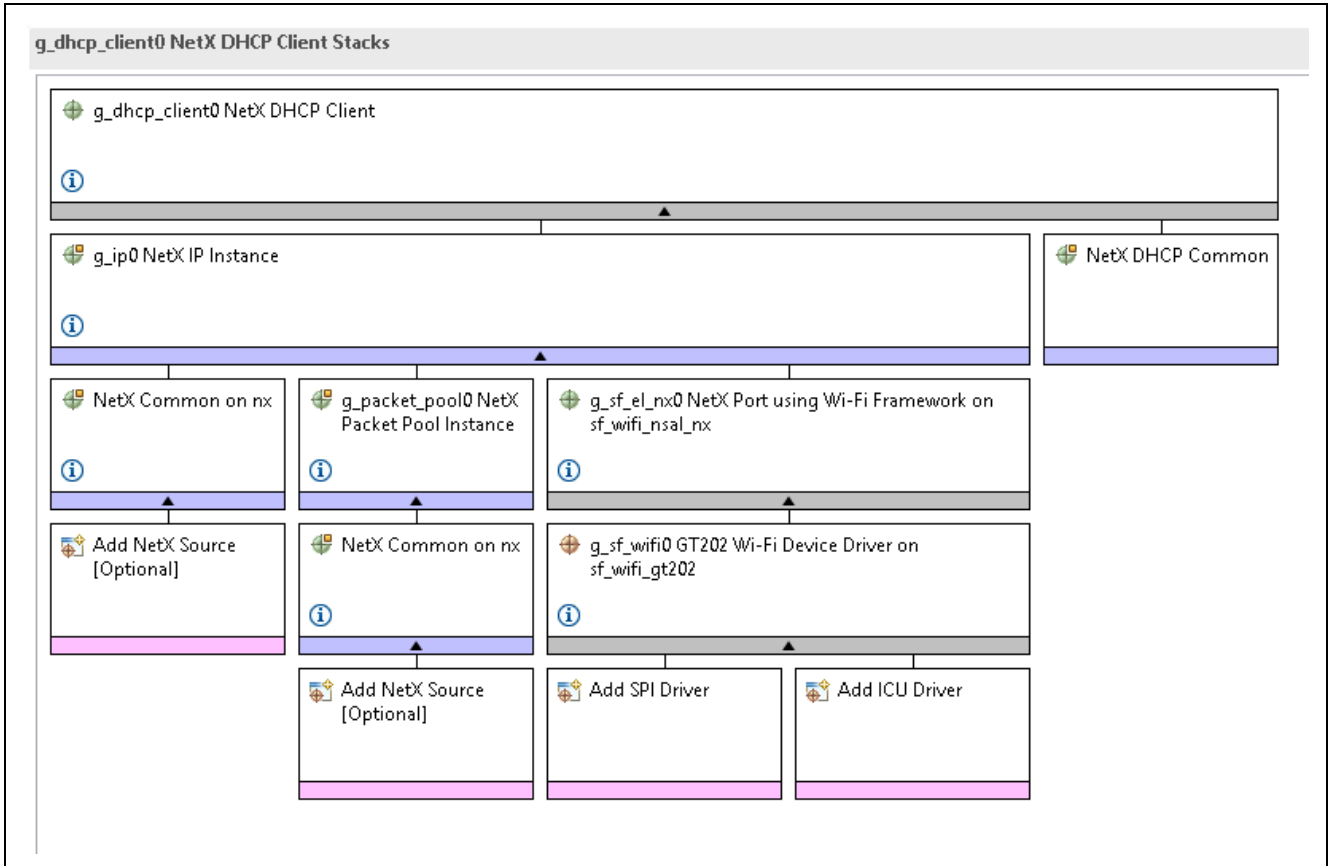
g_dhcp_client0 NetX DHCP Client Stacks

g_dhcp_client0 NetX DHCP Client

g_ip0 NetX IP Instance

NetX DHCP Common

NetX Common on nx

g_packet_pool0 NetX Packet Pool Instance

g_sf_el_nx0 NetX Port using Wi-Fi Framework on sf_wifi_nsal_nx

Add NetX Source [Optional]

NetX Common on nx

g_sf_wifi0 GT202 Wi-Fi Device Driver on sf_wifi_gt202

Add NetX Source [Optional]

Add SPI Driver

Add ICU Driver